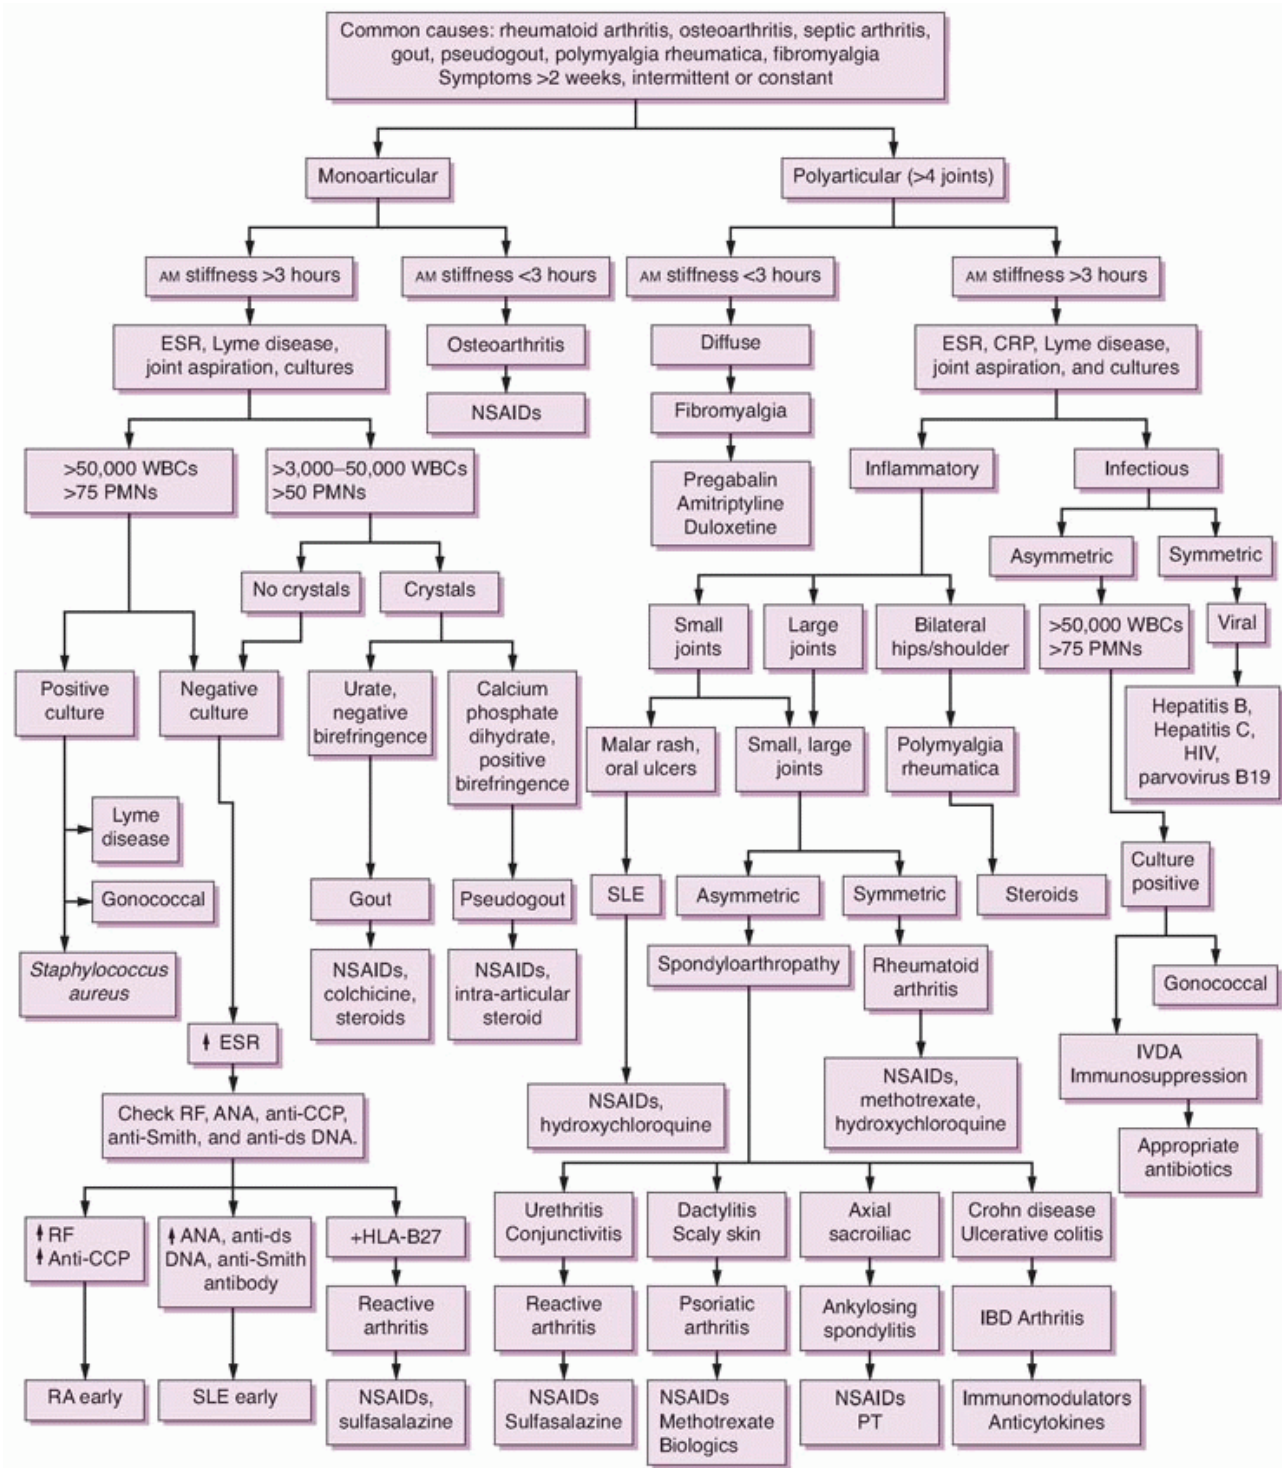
Common causes: rheumatoid arthritis, osteoarthritis, septic arthritis, gout, pseudogout, polymyalgia rheumatica, fibromyalgia
Symptoms >2 weeks, intermittent or constant

Monoarticular

AM stiffness >3 hours

ESR, Lyme disease, joint aspiration, cultures

>50,000 WBCs
>75 PMNs

Positive culture

Lyme disease

Gonococcal

*Staphylococcus aureus*

>3,000–50,000 WBCs
>50 PMNs

No crystals

Negative culture

↑ ESR

Check RF, ANA, anti-CCP, anti-Smith, and anti-ds DNA.

↑ RF
↑ Anti-CCP

RA early

↑ ANA, anti-ds DNA, anti-Smith antibody

SLE early

+HLA-B27

Reactive arthritis

NSAIDs, sulfasalazine

Crystals

Urate, negative birefringence

Gout

NSAIDs, colchicine, steroids

Calcium phosphate dihydrate, positive birefringence

Pseudogout

NSAIDs, intra-articular steroid

AM stiffness <3 hours

Osteoarthritis

NSAIDs

Polyarticular (>4 joints)

AM stiffness <3 hours

Diffuse

Fibromyalgia

Pregabalin
Amitriptyline
Duloxetine

AM stiffness >3 hours

ESR, CRP, Lyme disease, joint aspiration, and cultures

Inflammatory

Small joints

Malar rash, oral ulcers

SLE

NSAIDs, hydroxychloroquine

Large joints

Small, large joints

Asymmetric

Spondyloarthropathy

Urethritis
Conjunctivitis

Reactive arthritis

NSAIDs
Sulfasalazine

Dactylitis
Scaly skin

Psoriatic arthritis

NSAIDs
Methotrexate
Biologics

Axial sacroiliac

Ankylosing spondylitis

NSAIDs
PT

Crohn disease
Ulcerative colitis

IBD Arthritis

Immunomodulators
Anticytokines

Symmetric

Rheumatoid arthritis

NSAIDs, methotrexate, hydroxychloroquine

Bilateral hips/shoulder

Polymyalgia rheumatica

Steroids

Infectious

Asymmetric

>50,000 WBCs
>75 PMNs

Culture positive

Gonococcal

IVDA
Immunosuppression

Appropriate antibiotics

Symmetric

Viral

Hepatitis B, Hepatitis C, HIV, parvovirus B19